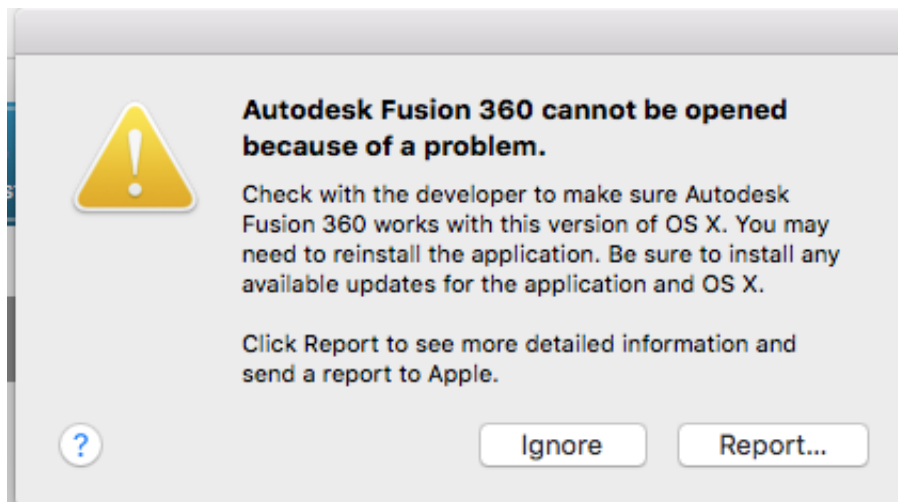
Autodesk Fusion 360 cannot be opened because of a problem.

Check with the developer to make sure Autodesk Fusion 360 works with this version of OS X. You may need to reinstall the application. Be sure to install any available updates for the application and OS X.

Click Report to see more detailed information and send a report to Apple.

?

Ignore

Report...